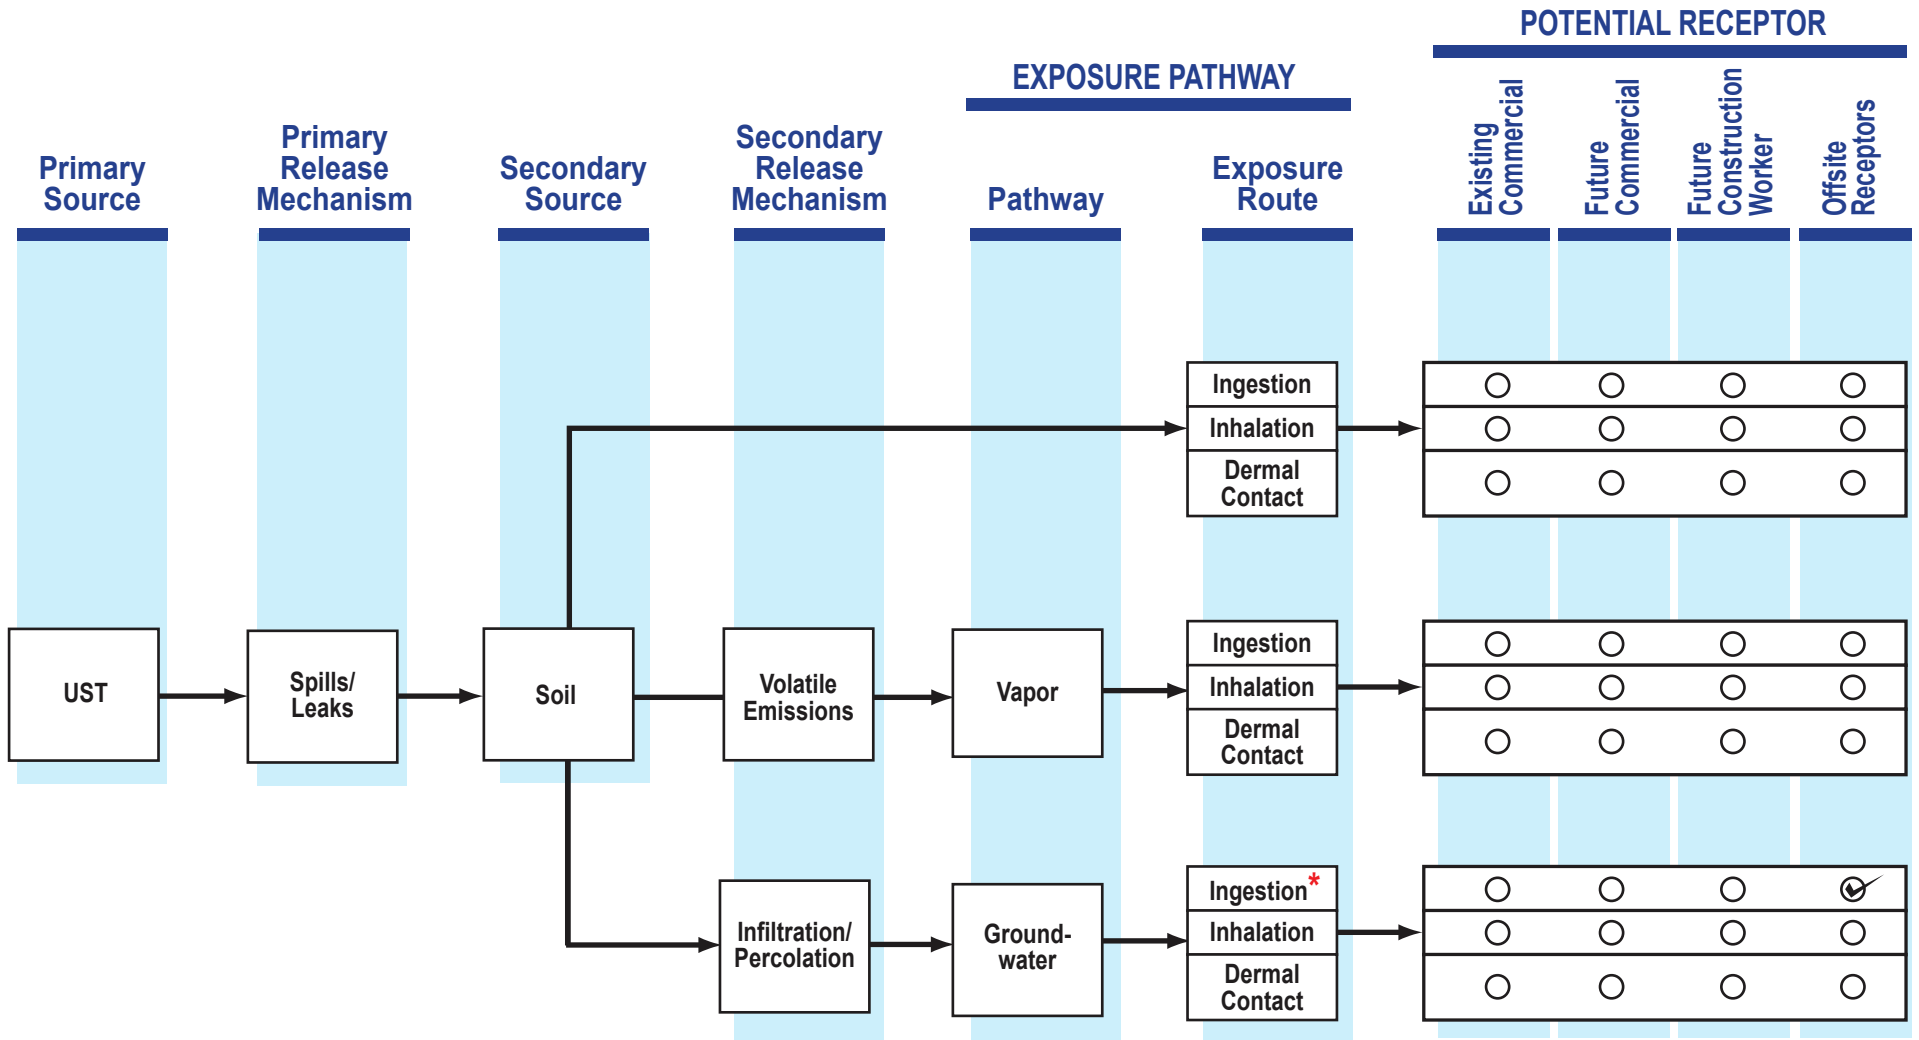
POTENTIAL RECEPTOR

EXPOSURE PATHWAY

Primary Source

Primary Release Mechanism

Secondary Source

Secondary Release Mechanism

Pathway

Exposure Route

Existing Commercial

Future Commercial

Future Construction Worker

Offsite Receptors

Ingestion
Inhalation
Dermal Contact

UST

Spills/ Leaks

Soil

Volatile Emissions

Vapor

Ingestion
Inhalation
Dermal Contact

Infiltration/ Percolation

Ground-water

Ingestion*
Inhalation
Dermal Contact